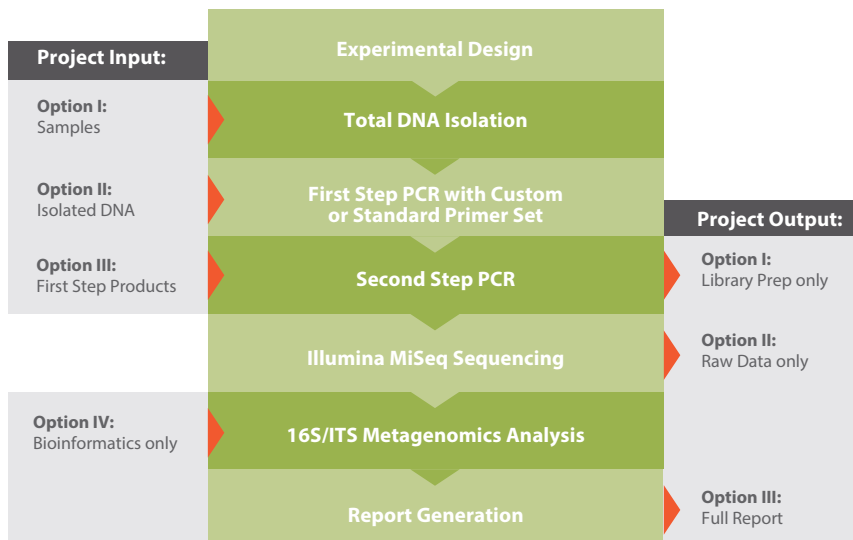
Project Input:

Option I:
Samples

Option II:
Isolated DNA

Option III:
First Step Products

Option IV:
Bioinformatics only

Experimental Design

Total DNA Isolation

First Step PCR with Custom or Standard Primer Set

Second Step PCR

Illumina MiSeq Sequencing

16S/ITS Metagenomics Analysis

Report Generation

Project Output:

Option I:
Library Prep only

Option II:
Raw Data only

Option III:
Full Report